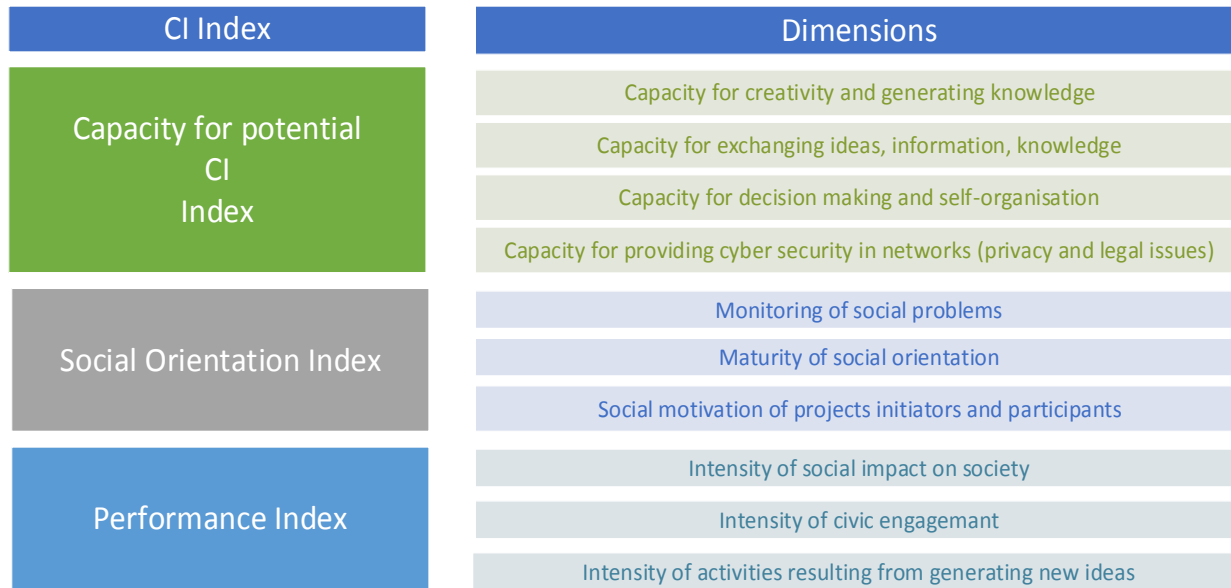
| CI Index | Dimensions |
|---|---|
| Capacity for potential CI Index | Capacity for creativity and generating knowledge |
| | Capacity for exchanging ideas, information, knowledge |
| | Capacity for decision making and self-organisation |
| | Capacity for providing cyber security in networks (privacy and legal issues) |
| Social Orientation Index | Monitoring of social problems |
| | Maturity of social orientation |
| | Social motivation of projects initiators and participants |
| Performance Index | Intensity of social impact on society |
| | Intensity of civic engagemant |
| | Intensity of activities resulting from generating new ideas |